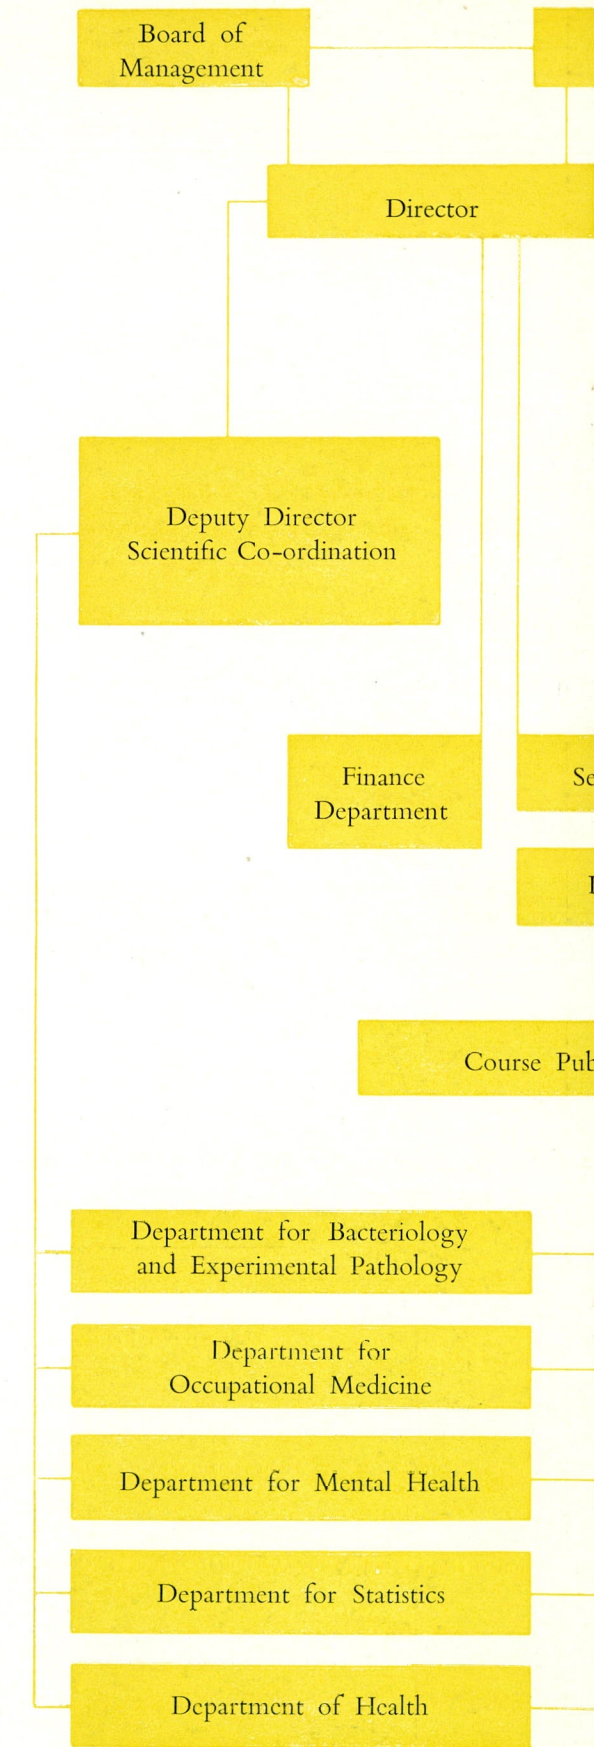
Board of Management

Director

Deputy Director Scientific Co-ordination

Finance Department

Se

I

Course Pub

Department for Bacteriology and Experimental Pathology

Department for Occupational Medicine

Department for Mental Health

Department for Statistics

Department of Health